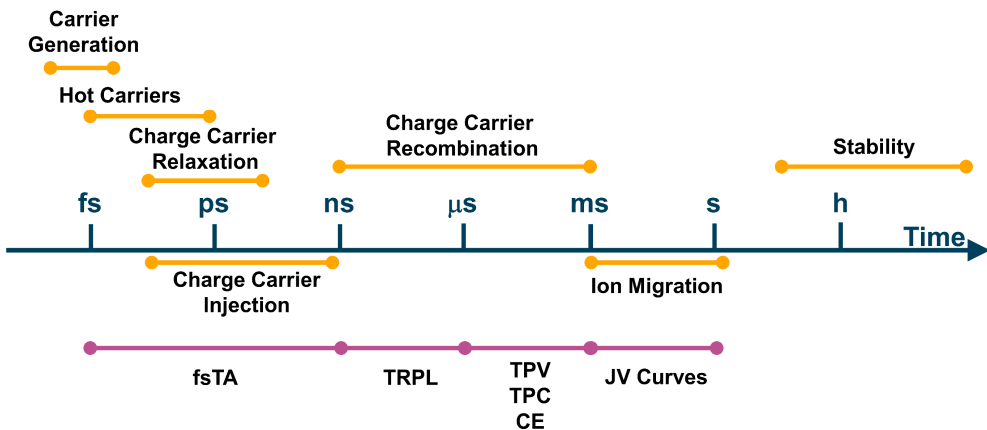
Carrier Generation

Hot Carriers

Charge Carrier Relaxation

Charge Carrier Recombination

Stability

fs ps ns μs ms s h

Time

Charge Carrier Injection

Ion Migration

fsTA

TRPL

TPV
TPC
CE

JV Curves